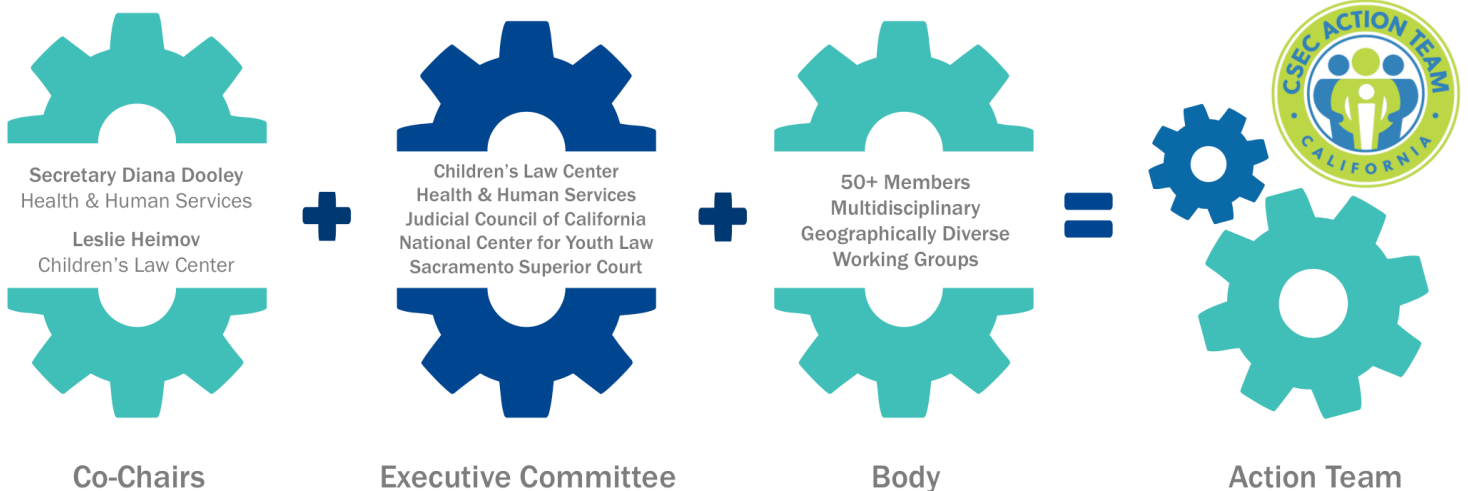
Secretary Diana Dooley
Health & Human Services
Leslie Heimov
Children's Law Center

Co-Chairs

Children's Law Center
Health & Human Services
Judicial Council of California
National Center for Youth Law
Sacramento Superior Court

Executive Committee

50+ Members
Multidisciplinary
Geographically Diverse
Working Groups

Body

CSEC ACTION TEAM
CALIFORNIA

Action Team